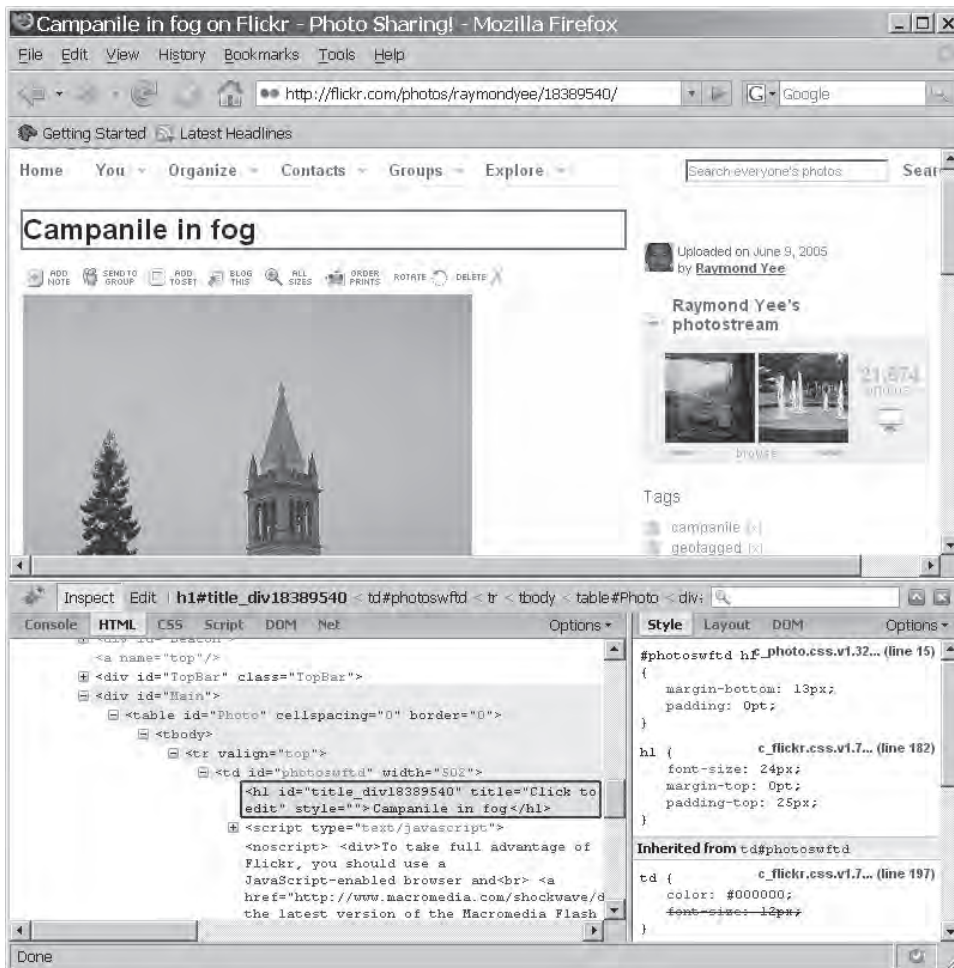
Campanile in fog on Flickr - Photo Sharing! - Mozilla Firefox

File Edit View History Bookmarks Tools Help

http://flickr.com/photos/raymondyee/18389540/

Google

Getting Started Latest Headlines

Home You Organize Contacts Groups Explore

Search everyone's photos

Sear

Campanile in fog

ADD NOTE SEND TO GROUP ADD TO SET BLOG THIS ALL SIZES ORDER PRINTS ROTATE DELETE

Uploaded on June 9, 2005 by Raymond Yee

Raymond Yee's photostream

21,674 photos

browse

Tags

campanile (x)

geotagged (x)

Inspect Edit h1#title_div18389540 < td#photoswftd < tr < tbody < table#Photo < div;

Console HTML CSS Script DOM Net Options

<a name="top"/>

<div id="TopBar" class="TopBar">

<div id="Main">

<table id="Photo" cellspacing="0" border="0">

<tbody>

<tr valign="top">

<td id="photoswftd" width="502">

<h1 id="title_div18389540" title="Click to edit" style="">Campanile in fog</h1>

<script type="text/javascript">

<noscript> <div>To take full advantage of Flickr, you should use a JavaScript-enabled browser and<br> <a href="http://www.macromedia.com/shockwave/d the latest version of the Macromedia Flash

Style Layout DOM Options

#photoswftd h1 c_photo.css.v1.32... (line 15)
{
margin-bottom: 13px;
padding: 0pt;
}

h1 { c_flickr.css.v1.7... (line 182)
font-size: 24px;
margin-top: 0pt;
padding-top: 25px;
}

Inherited from td#photoswftd

td { c_flickr.css.v1.7... (line 197)
color: #000000;
font-size: 12px;
}

Done